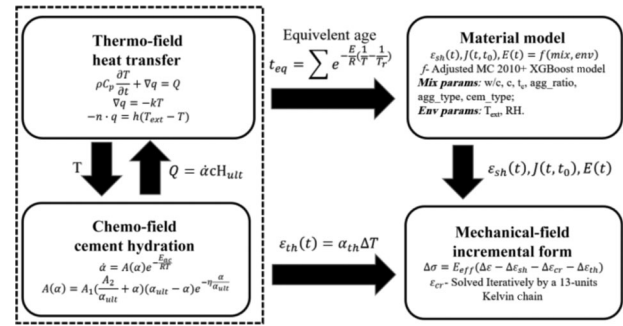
Thermo-field heat transfer

$\rho C_p \frac{\partial T}{\partial t} + \nabla q = Q$

$\nabla q = -kT$

$-n \cdot q = h(T_{ext} - T)$

T

$Q = \dot{\alpha} c H_{ult}$

Chemo-field cement hydration

$\dot{\alpha} = A(\alpha) e^{-\frac{E_{ac}}{RT}}$

$A(\alpha) = A_1(\frac{A_2}{\alpha_{ult}} + \alpha)(\alpha_{ult} - \alpha) e^{-\eta \frac{\alpha}{\alpha_{ult}}}$

Equivelent age

$t_{eq} = \sum e^{-\frac{E}{R}(\frac{1}{T} - \frac{1}{T_r})}$

Material model

$\varepsilon_{sh}(t), J(t, t_0), E(t) = f(mix, env)$

*f*- Adjusted MC 2010+ XGBoost model

*Mix params*: w/c, c, $t_0$, agg_ratio, agg_type, cem_type;

*Env params*: $T_{ext}$, RH.

$\varepsilon_{sh}(t), J(t, t_0), E(t)$

$\varepsilon_{th}(t) = \alpha_{th} \Delta T$

Mechanical-field incremental form

$\Delta\sigma = E_{eff}(\Delta\varepsilon - \Delta\varepsilon_{sh} - \Delta\varepsilon_{cr} - \Delta\varepsilon_{th})$

$\varepsilon_{cr}$- Solved Iteratively by a 13-units Kelvin chain